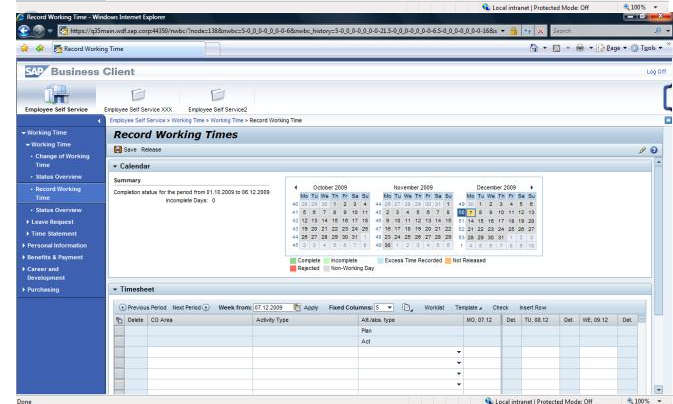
Local intranet | Protected Mode: Off 100%

Record Working Time - Windows Internet Explorer

https://q35main.wdf.sap.corp:44350/nwbc/?node=138&nwbc=5-0_0_0_0_0-0-6&nwbc_history=5-0_0_0_0_0-0-21.5-0_0_0_0_0-0-65-0_0_0_0_0-0-16&s

Search

Record Working Time

Page Tools

SAP Business Client

Log Off

Employee Self Service

Employee Self Service XXX

Employee Self Service2

Employee Self Service > Working Time > Working Time > Record Working Time

Working Time
Working Time
Change of Working Time
Status Overview
Record Working Time
Status Overview
Leave Request
Time Statement
Personal Information
Benefits & Payment
Career and Development
Purchasing

Record Working Times

Save Release

Calendar

Summary

Completion status for the period from 01.10.2009 to 06.12.2009

Incomplete Days: 0

October 2009

| | Mo | Tu | We | Th | Fr | Sa | Su |
|---|---|---|---|---|---|---|---|
| 40 | 28 | 29 | 30 | 1 | 2 | 3 | 4 |
| 41 | 5 | 6 | 7 | 8 | 9 | 10 | 11 |
| 42 | 12 | 13 | 14 | 15 | 16 | 17 | 18 |
| 43 | 19 | 20 | 21 | 22 | 23 | 24 | 25 |
| 44 | 26 | 27 | 28 | 29 | 30 | 31 | 1 |
| 45 | 2 | 3 | 4 | 5 | 6 | 7 | 8 |

November 2009

| | Mo | Tu | We | Th | Fr | Sa | Su |
|---|---|---|---|---|---|---|---|
| 44 | 26 | 27 | 28 | 29 | 30 | 31 | 1 |
| 45 | 2 | 3 | 4 | 5 | 6 | 7 | 8 |
| 46 | 9 | 10 | 11 | 12 | 13 | 14 | 15 |
| 47 | 16 | 17 | 18 | 19 | 20 | 21 | 22 |
| 48 | 23 | 24 | 25 | 26 | 27 | 28 | 29 |
| 49 | 30 | 1 | 2 | 3 | 4 | 5 | 6 |

December 2009

| | Mo | Tu | We | Th | Fr | Sa | Su |
|---|---|---|---|---|---|---|---|
| 49 | 30 | 1 | 2 | 3 | 4 | 5 | 6 |
| 50 | 7 | 8 | 9 | 10 | 11 | 12 | 13 |
| 51 | 14 | 15 | 16 | 17 | 18 | 19 | 20 |
| 52 | 21 | 22 | 23 | 24 | 25 | 26 | 27 |
| 53 | 28 | 29 | 30 | 31 | 1 | 2 | 3 |
| 1 | 4 | 5 | 6 | 7 | 8 | 9 | 10 |

Complete Incomplete Excess Time Recorded Not Released
Rejected Non-Working Day

Timesheet

Previous Period Next Period Week from: 07.12.2009 Apply Fixed Columns: 5 Worklist Template Check Insert Row

| | Delete | CO Area | Activity Type | Att./abs. type | MO, 07.12 | Det. | TU, 08.12 | Det. | WE, 09.12 | Det. |
|---|---|---|---|---|---|---|---|---|---|---|
| | | | | Plan | | | | | | |
| | | | | Act | | | | | | |

Done

Local intranet | Protected Mode: Off 100%